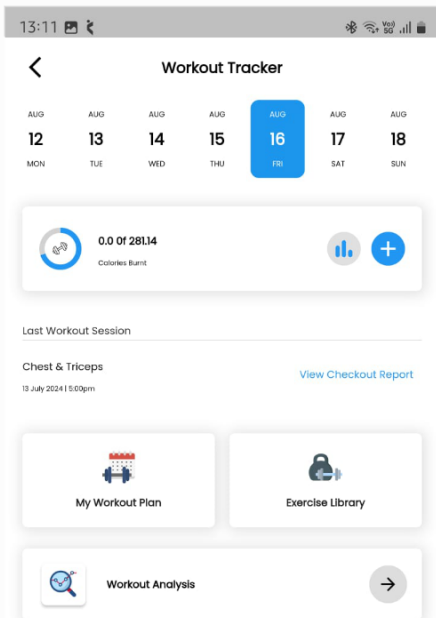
13:11

Workout Tracker

| AUG | AUG | AUG | AUG | AUG | AUG | AUG |
|---|---|---|---|---|---|---|
| 12 | 13 | 14 | 15 | 16 | 17 | 18 |
| MON | TUE | WED | THU | FRI | SAT | SUN |

0.0 0f 281.14
Calories Burnt

Last Workout Session

Chest & Triceps
13 July 2024 | 5:00pm

View Checkout Report

My Workout Plan

Exercise Library

Workout Analysis